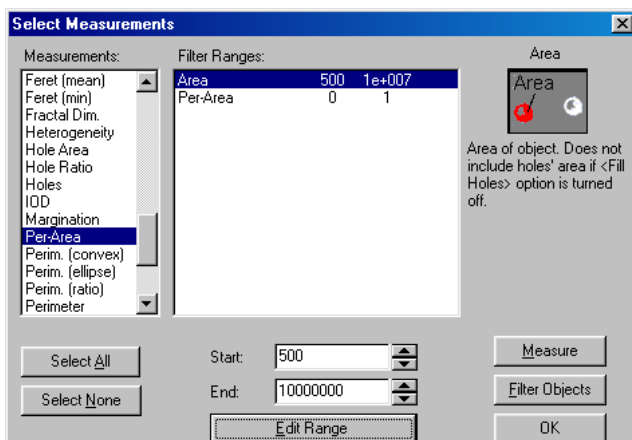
Select Measurements

Measurements:

Feret (mean)
Feret (min)
Fractal Dim.
Heterogeneity
Hole Area
Hole Ratio
Holes
IOD
Margination
Per-Area
Perim. (convex)
Perim. (ellipse)
Perim. (ratio)
Perimeter

Filter Ranges:

| Area | 500 | 1e+007 |
|---|---|---|
| Per-Area | 0 | 1 |

Area

Area

Area of object. Does not include holes' area if <Fill Holes> option is turned off.

Select All

Select None

Start: 500

End: 10000000

Edit Range

Measure

Filter Objects

OK